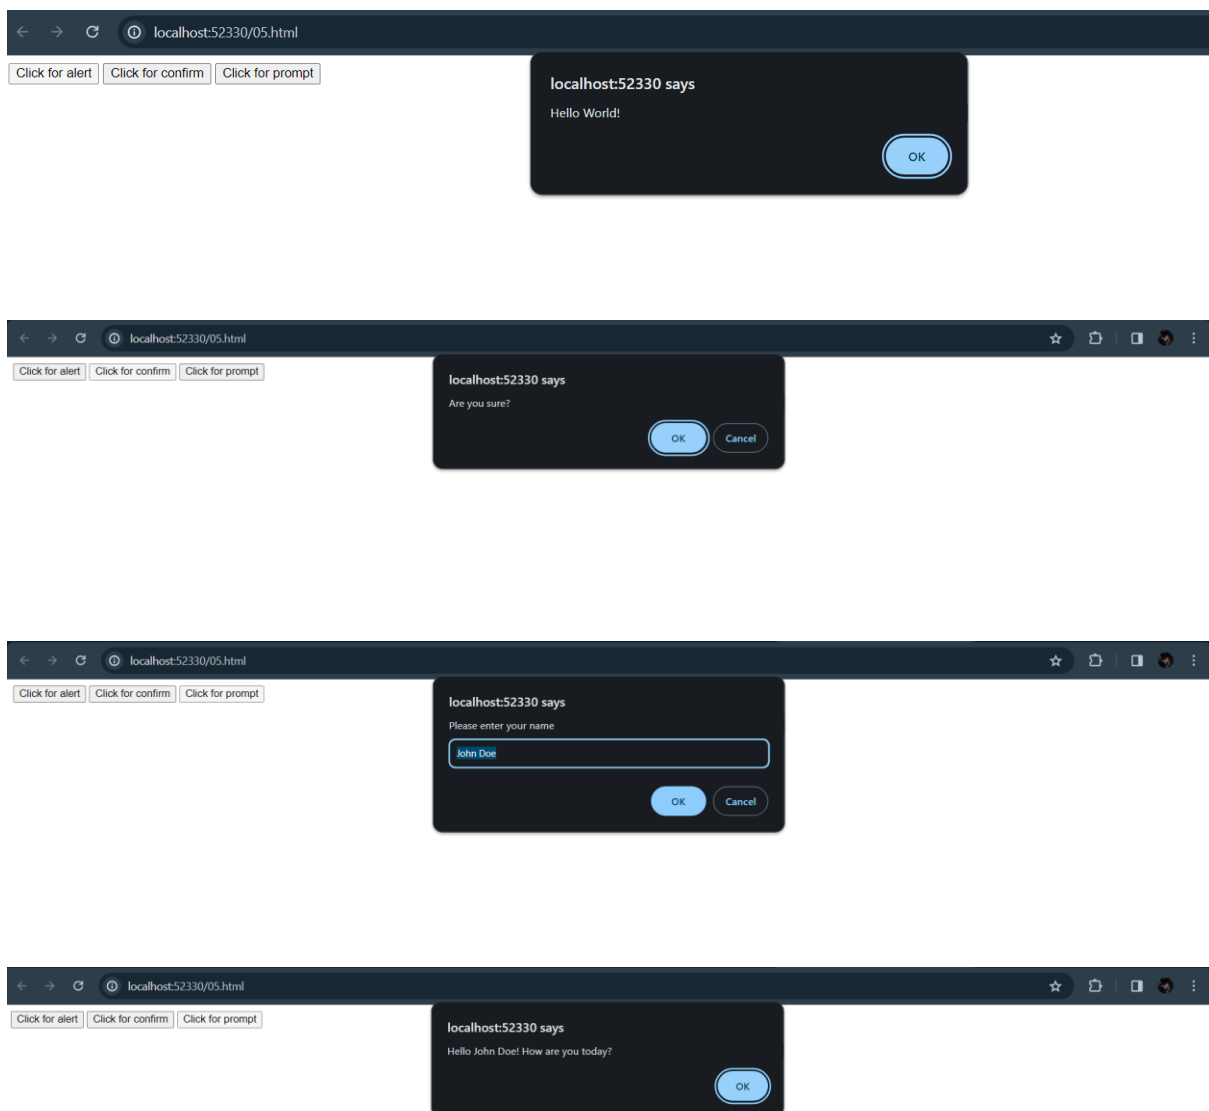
localhost:52330/05.html

Click for alert Click for confirm Click for prompt

localhost:52330 says

Hello World!

OK

localhost:52330/05.html

Click for alert Click for confirm Click for prompt

localhost:52330 says

Are you sure?

OK Cancel

localhost:52330/05.html

Click for alert Click for confirm Click for prompt

localhost:52330 says

Please enter your name

John Doe

OK Cancel

localhost:52330/05.html

Click for alert Click for confirm Click for prompt

localhost:52330 says

Hello John Doe! How are you today?

OK